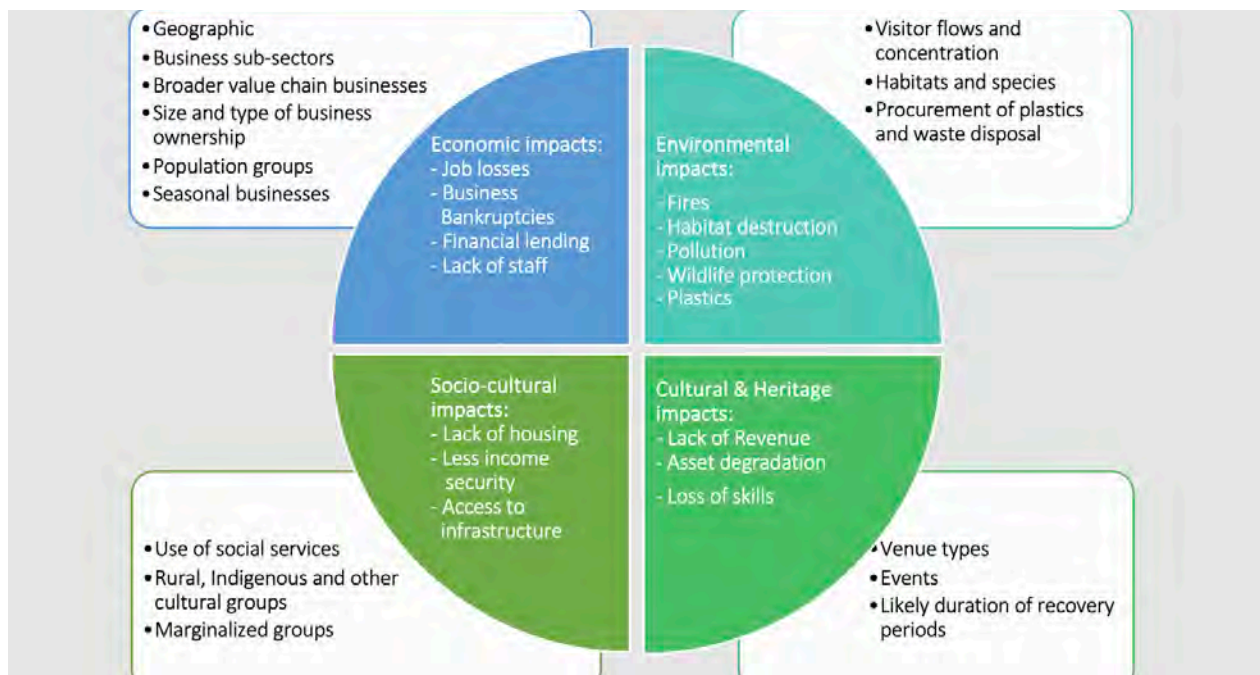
• Geographic
• Business sub-sectors
• Broader value chain businesses
• Size and type of business ownership
• Population groups
• Seasonal businesses

• Visitor flows and concentration
• Habitats and species
• Procurement of plastics and waste disposal

Economic impacts:
- Job losses
- Business Bankruptcies
- Financial lending
- Lack of staff

Environmental impacts:
- Fires
- Habitat destruction
- Pollution
- Wildlife protection
- Plastics

Socio-cultural impacts:
- Lack of housing
- Less income security
- Access to infrastructure

Cultural & Heritage impacts:
- Lack of Revenue
- Asset degradation
- Loss of skills

• Use of social services
• Rural, Indigenous and other cultural groups
• Marginalized groups

• Venue types
• Events
• Likely duration of recovery periods